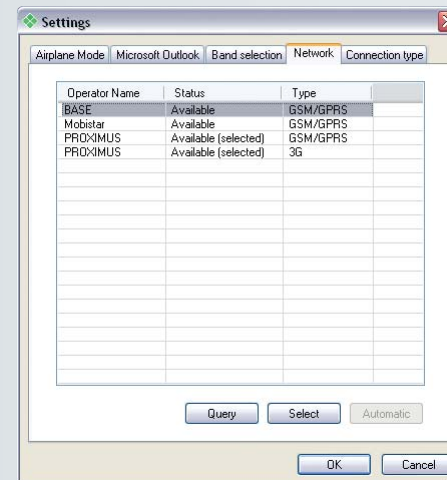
Settings

Airplane Mode | Microsoft Outlook | Band selection | Network | Connection type

| Operator Name | Status | Type |
|---|---|---|
| BASE | Available | GSM/GPRS |
| Mobistar | Available | GSM/GPRS |
| PROXIMUS | Available (selected) | GSM/GPRS |
| PROXIMUS | Available (selected) | 3G |

Query Select Automatic

OK Cancel